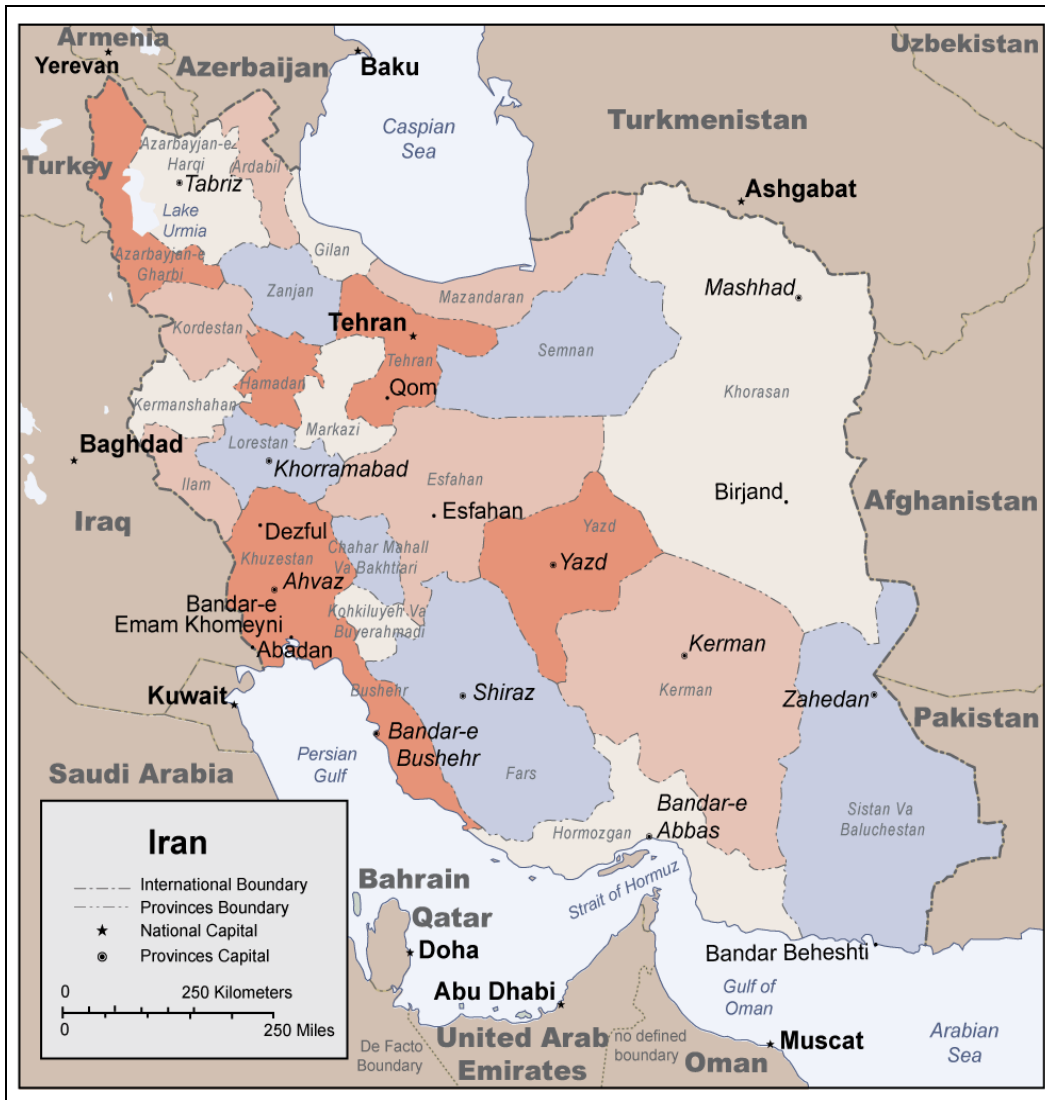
Armenia
Yerevan
Azerbaijan
Baku
Uzbekistan
Caspian Sea
Turkmenistan
Turkey
Azarbayjan-e Harqi
Ardabil
Tabriz
Lake Urmia
Ashgabat
Gilan
Azarbayjan-e Gharbi
Zanjan
Mazandaran
Mashhad
Kordestan
Tehran
Tehran
Semnan
Hamadan
Qom
Kermanshahan
Markazi
Khorasan
Baghdad
Lorestan
Khorramabad
Esfahan
Ilam
Birjand
Afghanistan
Esfahan
Iraq
Dezful
Yazd
Khuzestan
Chahar Mahall Va Bakhtiari
Yazd
Ahvaz
Bandar-e Emam Khomeyni
Kohkiluyeh Va Buyerahmadi
Kerman
Abadan
Kerman
Kuwait
Bushehr
Shiraz
Zahedan
Pakistan
Bandar-e Bushehr
Persian Gulf
Saudi Arabia
Fars
Bandar-e Abbas
Sistan Va Baluchestan
Hormozgan
Iran
International Boundary
Provinces Boundary
National Capital
Provinces Capital
Bahrain
Qatar
Strait of Hormuz
Doha
Bandar Beheshti
0
250 Kilometers
0
250 Miles
Abu Dhabi
Gulf of Oman
Arabian Sea
De Facto Boundary
United Arab Emirates
no defined boundary
Oman
Muscat